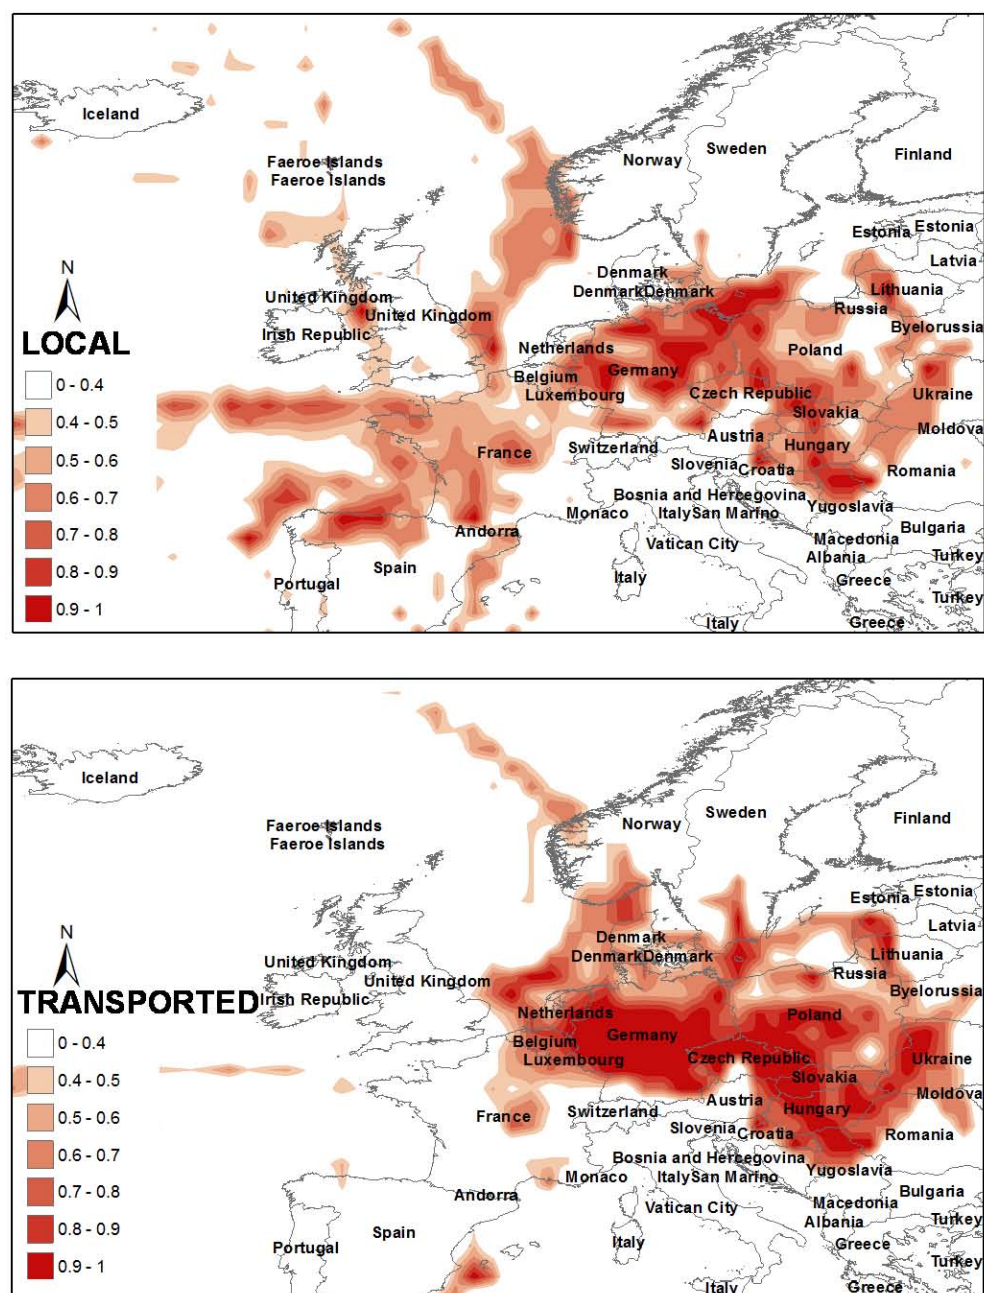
Iceland

Faeroe Islands
Faeroe Islands

Norway

Sweden

Finland

Estonia Estonia

Latvia

Denmark
Denmark Denmark

Lithuania

Russia

Byelorussia

United Kingdom
United Kingdom
Irish Republic

Netherlands

Poland

Belgium
Luxembourg

Germany

Czech Republic

Ukraine

Slovakia

Moldova

Austria

Hungary

France

Switzerland

Slovenia Croatia

Romania

Bosnia and Hercegovina

Yugoslavia

Monaco

Italy San Marino

Bulgaria

Andorra

Vatican City

Macedonia
Albania

Turkey

Spain

Portugal

Italy

Greece

Turkey

Italy

Greece

N

LOCAL

0 - 0.4
0.4 - 0.5
0.5 - 0.6
0.6 - 0.7
0.7 - 0.8
0.8 - 0.9
0.9 - 1

Iceland

Faeroe Islands
Faeroe Islands

Norway

Sweden

Finland

Estonia Estonia

Latvia

Denmark
Denmark Denmark

Lithuania

Russia

Byelorussia

United Kingdom
United Kingdom
Irish Republic

Netherlands

Poland

Belgium
Luxembourg

Germany

Czech Republic

Ukraine

Slovakia

Moldova

Austria

Hungary

France

Switzerland

Slovenia Croatia

Romania

Bosnia and Hercegovina

Yugoslavia

Monaco

Italy San Marino

Bulgaria

Andorra

Vatican City

Macedonia
Albania

Turkey

Spain

Portugal

Italy

Greece

Turkey

Italy

Greece

N

TRANSPORTED

0 - 0.4
0.4 - 0.5
0.5 - 0.6
0.6 - 0.7
0.7 - 0.8
0.8 - 0.9
0.9 - 1